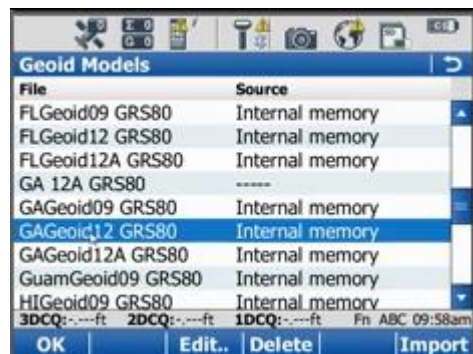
Geoid Models

| File | Source |
|---|---|
| FLGeoid09 GRS80 | Internal memory |
| FLGeoid12 GRS80 | Internal memory |
| FLGeoid12A GRS80 | Internal memory |
| GA 12A GRS80 | ------ |
| GAGeoid09 GRS80 | Internal memory |
| GAGeoid12 GRS80 | Internal memory |
| GAGeoid12A GRS80 | Internal memory |
| GuamGeoid09 GRS80 | Internal memory |
| HIGeoid09 GRS80 | Internal memory |

3DCQ:-.---ft 2DCQ:-.---ft 1DCQ:-.---ft Fn ABC 09:58am

OK Edit.. Delete Import